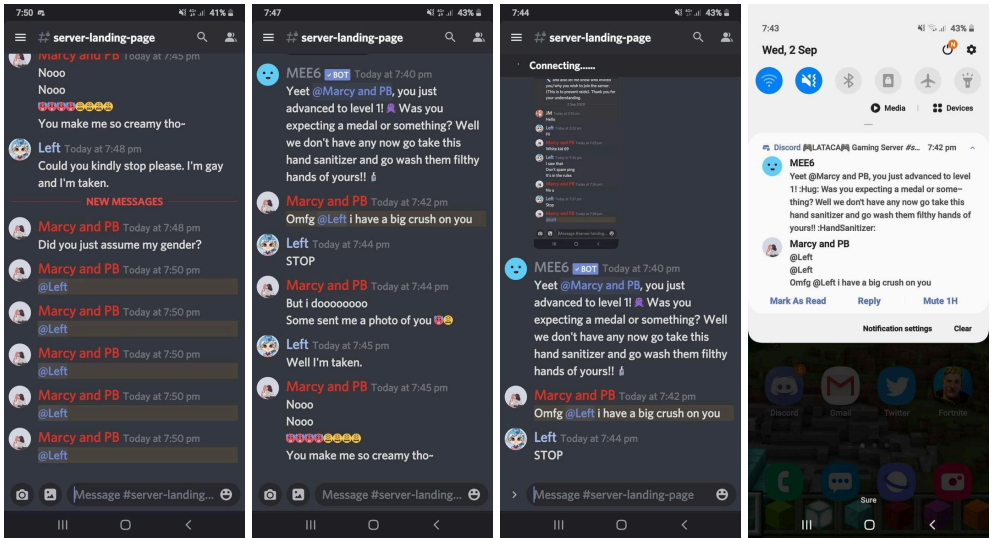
7:50 41%
server-landing-page
Marcy and PB Today at 7:45 pm
Nooo
Nooo
You make me so creamy tho-
Left Today at 7:48 pm
Could you kindly stop please. I'm gay and I'm taken.
NEW MESSAGES
Marcy and PB Today at 7:48 pm
Did you just assume my gender?
Marcy and PB Today at 7:50 pm
@Left
Marcy and PB Today at 7:50 pm
@Left
Marcy and PB Today at 7:50 pm
@Left
Marcy and PB Today at 7:50 pm
@Left
Marcy and PB Today at 7:50 pm
@Left
Message #server-landing...

7:47 43%
server-landing-page
MEE6 BOT Today at 7:40 pm
Yeet @Marcy and PB, you just advanced to level 1! Was you expecting a medal or something? Well we don't have any now go take this hand sanitizer and go wash them filthy hands of yours!!
Marcy and PB Today at 7:42 pm
Omfg @Left i have a big crush on you
Left Today at 7:44 pm
STOP
Marcy and PB Today at 7:44 pm
But i doooooooo
Some sent me a photo of you
Left Today at 7:45 pm
Well I'm taken.
Marcy and PB Today at 7:45 pm
Nooo
Nooo
You make me so creamy tho-
Message #server-landing...

7:44 43%
server-landing-page
Connecting......
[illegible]
MEE6 BOT Today at 7:40 pm
Yeet @Marcy and PB, you just advanced to level 1! Was you expecting a medal or something? Well we don't have any now go take this hand sanitizer and go wash them filthy hands of yours!!
Marcy and PB Today at 7:42 pm
Omfg @Left i have a big crush on you
Left Today at 7:44 pm
STOP
Message #server-landing-page

7:43 43%
Wed, 2 Sep
Media
Devices
Discord LATACA Gaming Server #s... 7:42 pm
MEE6
Yeet @Marcy and PB, you just advanced to level 1! :Hug: Was you expecting a medal or something? Well we don't have any now go take this hand sanitizer and go wash them filthy hands of yours!! :HandSanitizer:
Marcy and PB
@Left
@Left
Omfg @Left i have a big crush on you
Mark As Read
Reply
Mute 1H
Notification settings
Clear
Discord
Gmail
Twitter
Fortnite
Sure